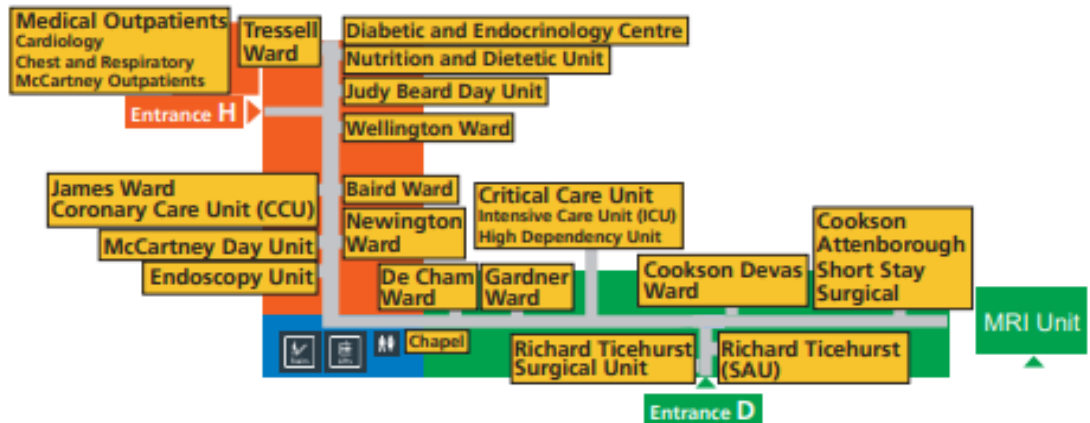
Medical Outpatients
Cardiology
Chest and Respiratory
McCartney Outpatients

Tressell Ward

Diabetic and Endocrinology Centre

Nutrition and Dietetic Unit

Judy Beard Day Unit

Entrance H

Wellington Ward

James Ward
Coronary Care Unit (CCU)

Baird Ward

Critical Care Unit
Intensive Care Unit (ICU)
High Dependency Unit

Newington Ward

McCartney Day Unit

Cookson Attenborough Short Stay Surgical

Endoscopy Unit

De Cham Ward

Gardner Ward

Cookson Devas Ward

MRI Unit

Chapel

Richard Ticehurst Surgical Unit

Richard Ticehurst (SAU)

Entrance D